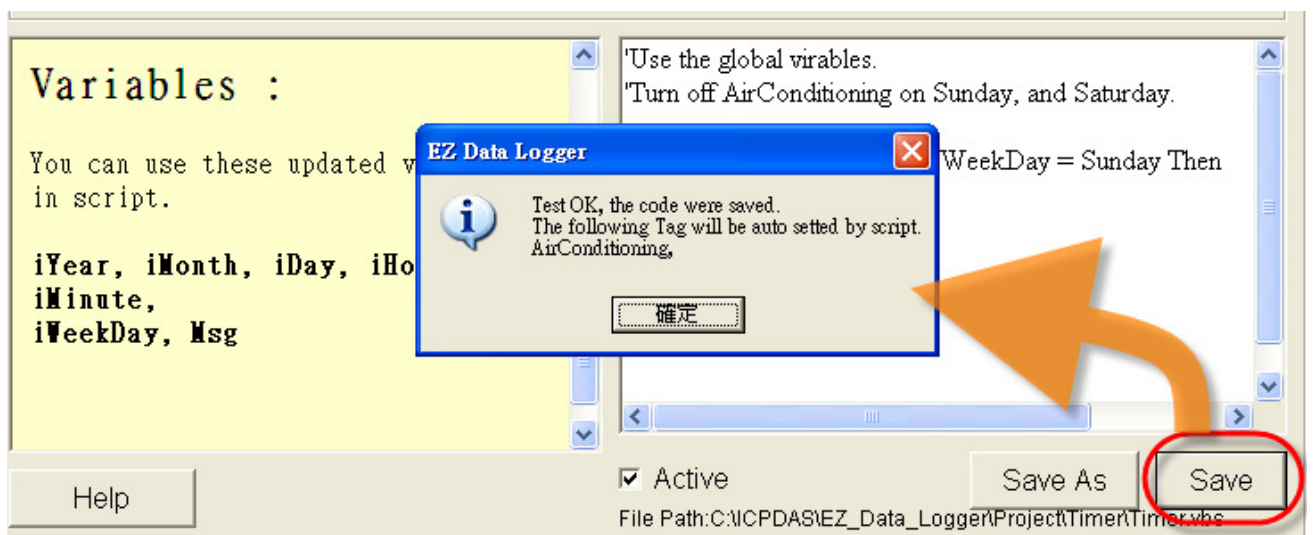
Variables :

You can use these updated v
in script.

iYear, iMonth, iDay, iHo
iMinute,
iWeekDay, Msg

'Use the global virables.
'Turn off AirConditioning on Sunday, and Saturday.

WeekDay = Sunday Then

EZ Data Logger

Test OK, the code were saved.
The following Tag will be auto setted by script.
AirConditioning,

確定

Help

Active

Save As

Save

File Path:C:\ICPDAS\EZ_Data_Logger\Project\Timer\Timer.vbs